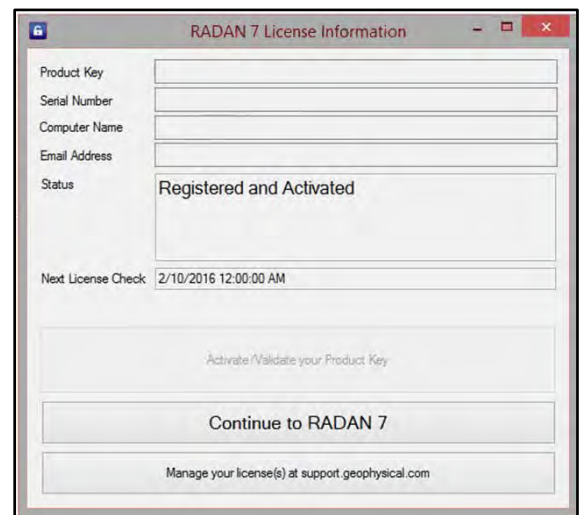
RADAN 7 License Information

Product Key

Serial Number

Computer Name

Email Address

Status

Registered and Activated

Next License Check 2/10/2016 12:00:00 AM

Activate/Validate your Product Key

Continue to RADAN 7

Manage your license(s) at support.geophysical.com